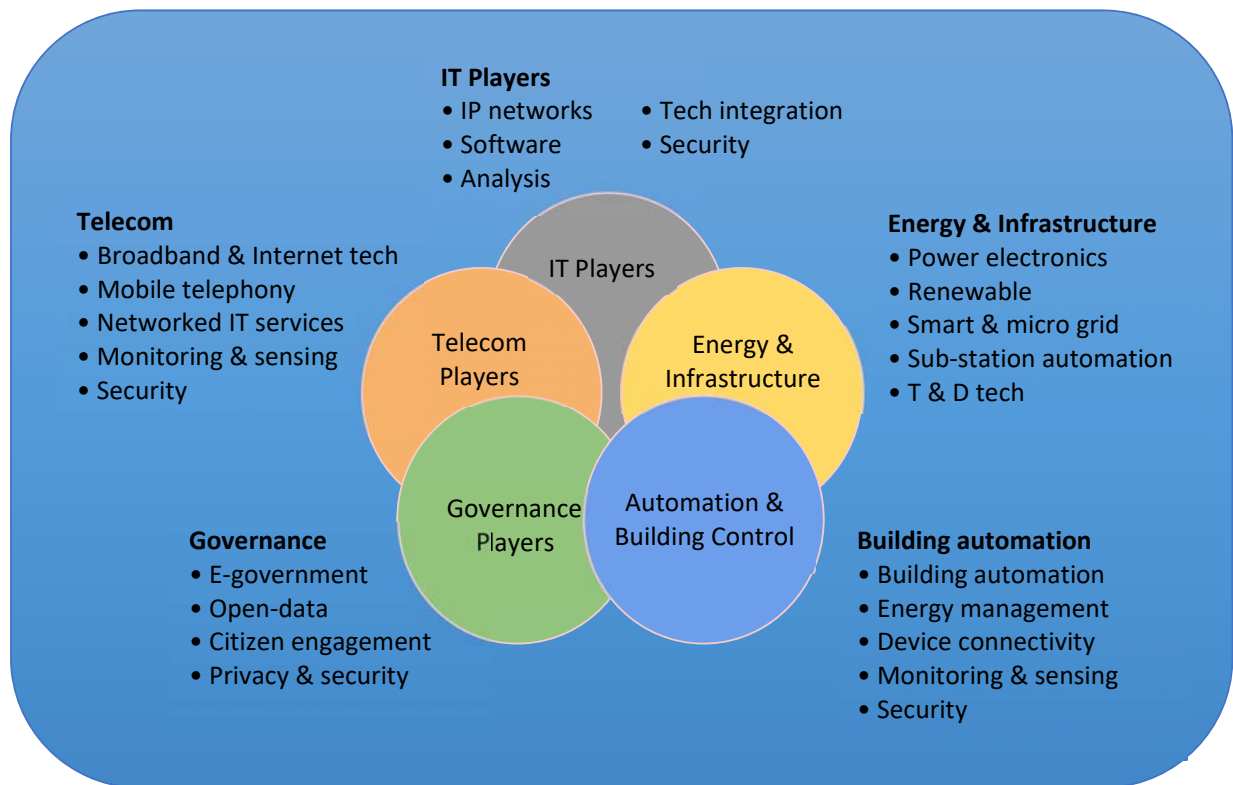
**IT Players**
• IP networks
• Software
• Analysis
• Tech integration
• Security

**Telecom**
• Broadband & Internet tech
• Mobile telephony
• Networked IT services
• Monitoring & sensing
• Security

**Energy & Infrastructure**
• Power electronics
• Renewable
• Smart & micro grid
• Sub-station automation
• T & D tech

IT Players

Telecom Players

Energy & Infrastructure

Governance Players

Automation & Building Control

**Governance**
• E-government
• Open-data
• Citizen engagement
• Privacy & security

**Building automation**
• Building automation
• Energy management
• Device connectivity
• Monitoring & sensing
• Security